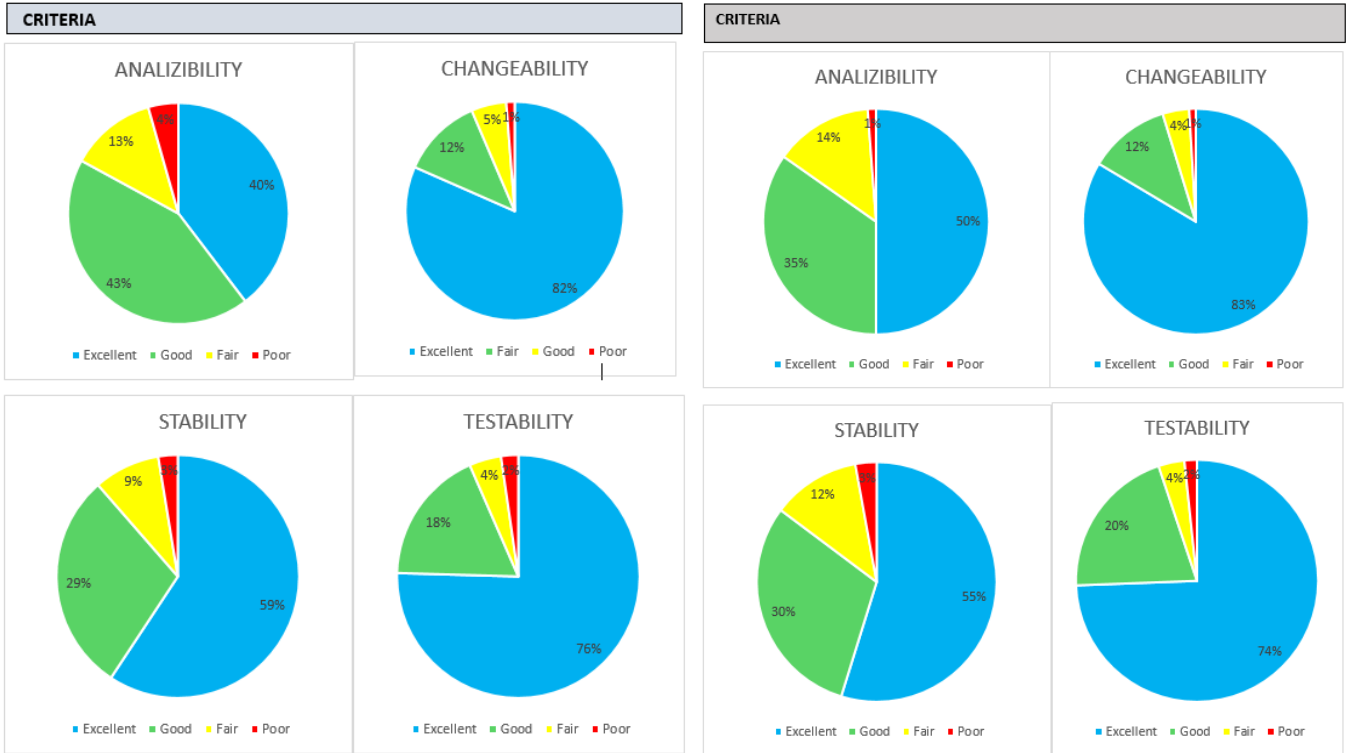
CRITERIA

ANALIZIBILITY

4%
13%
40%
43%

Excellent Good Fair Poor

CHANGEABILITY

5% 1%
12%
82%

Excellent Fair Good Poor

STABILITY

3%
9%
29%
59%

Excellent Good Fair Poor

TESTABILITY

4% 2%
18%
76%

Excellent Good Fair Poor

CRITERIA

ANALIZIBILITY

1%
14%
50%
35%

Excellent Good Fair Poor

CHANGEABILITY

4% 1%
12%
83%

Excellent Good Fair Poor

STABILITY

3%
12%
30%
55%

Excellent Good Fair Poor

TESTABILITY

4% 2%
20%
74%

Excellent Good Fair Poor